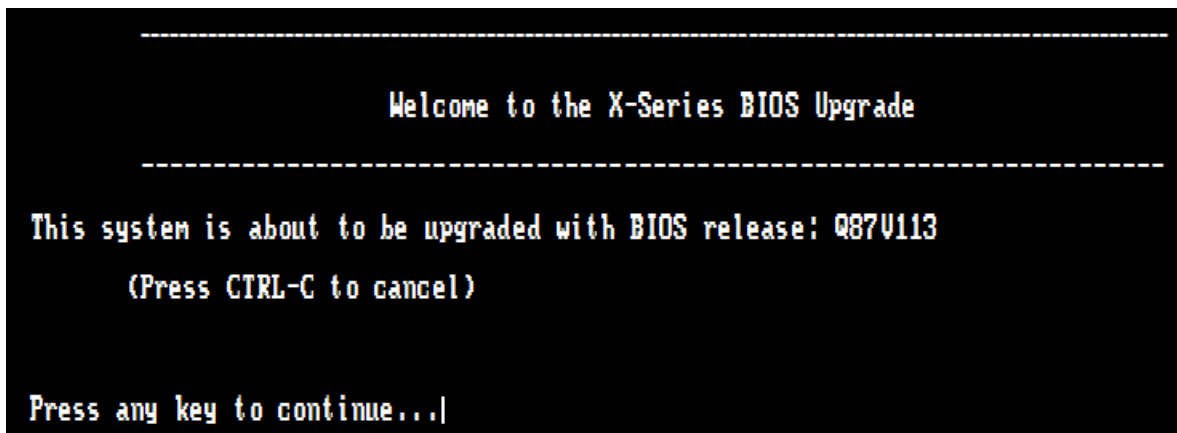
------------------------------------------------------------------------------------------------

Welcome to the X-Series BIOS Upgrade

------------------------------------------------------------------------------------------------

This system is about to be upgraded with BIOS release: Q87V113

(Press CTRL-C to cancel)

Press any key to continue...